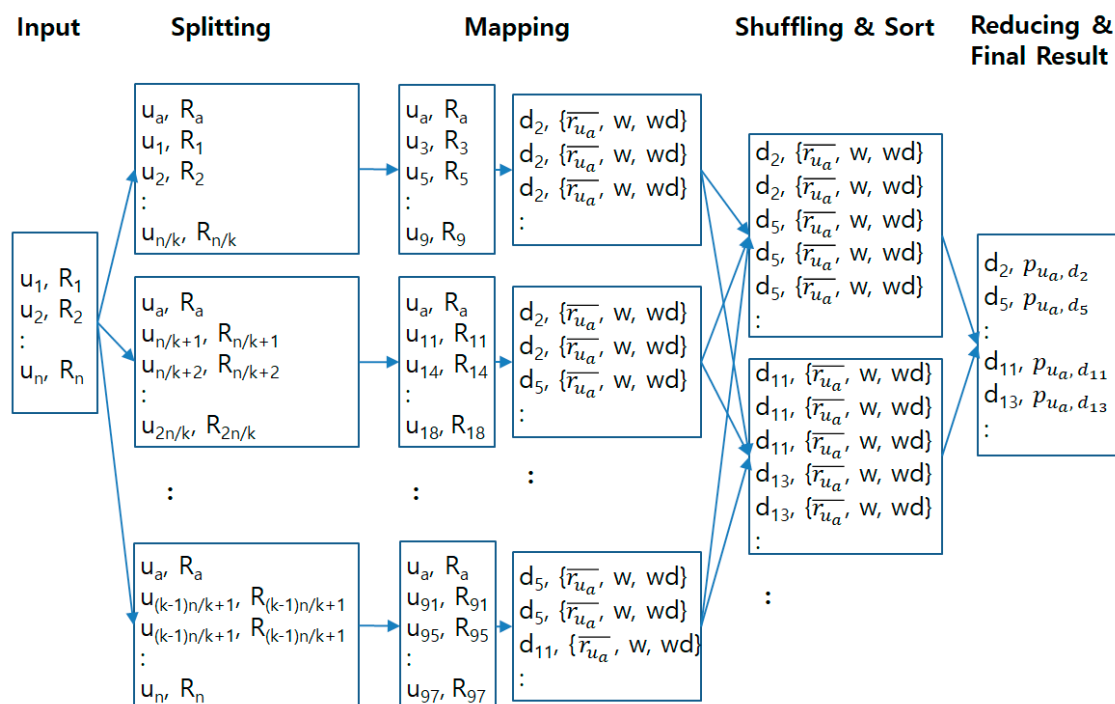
Input

Splitting

Mapping

Shuffling & Sort

Reducing & Final Result

$u_1$, $R_1$
$u_2$, $R_2$
:
$u_n$, $R_n$

$u_a$, $R_a$
$u_1$, $R_1$
$u_2$, $R_2$
:
$u_{n/k}$, $R_{n/k}$

$u_a$, $R_a$
$u_{n/k+1}$, $R_{n/k+1}$
$u_{n/k+2}$, $R_{n/k+2}$
:
$u_{2n/k}$, $R_{2n/k}$

:

$u_a$, $R_a$
$u_{(k-1)n/k+1}$, $R_{(k-1)n/k+1}$
$u_{(k-1)n/k+1}$, $R_{(k-1)n/k+1}$
:
$u_n$, $R_n$

$u_a$, $R_a$
$u_3$, $R_3$
$u_5$, $R_5$
:
$u_9$, $R_9$

$u_a$, $R_a$
$u_{11}$, $R_{11}$
$u_{14}$, $R_{14}$
:
$u_{18}$, $R_{18}$

:

$u_a$, $R_a$
$u_{91}$, $R_{91}$
$u_{95}$, $R_{95}$
:
$u_{97}$, $R_{97}$

$d_2$, {$\overline{r_{u_a}}$, w, wd}
$d_2$, {$\overline{r_{u_a}}$, w, wd}
$d_2$, {$\overline{r_{u_a}}$, w, wd}
:

$d_2$, {$\overline{r_{u_a}}$, w, wd}
$d_2$, {$\overline{r_{u_a}}$, w, wd}
$d_5$, {$\overline{r_{u_a}}$, w, wd}
:

:

$d_5$, {$\overline{r_{u_a}}$, w, wd}
$d_5$, {$\overline{r_{u_a}}$, w, wd}
$d_{11}$, {$\overline{r_{u_a}}$, w, wd}
:

$d_2$, {$\overline{r_{u_a}}$, w, wd}
$d_2$, {$\overline{r_{u_a}}$, w, wd}
$d_5$, {$\overline{r_{u_a}}$, w, wd}
$d_5$, {$\overline{r_{u_a}}$, w, wd}
$d_5$, {$\overline{r_{u_a}}$, w, wd}
:

$d_{11}$, {$\overline{r_{u_a}}$, w, wd}
$d_{11}$, {$\overline{r_{u_a}}$, w, wd}
$d_{11}$, {$\overline{r_{u_a}}$, w, wd}
$d_{13}$, {$\overline{r_{u_a}}$, w, wd}
$d_{13}$, {$\overline{r_{u_a}}$, w, wd}
:

:

$d_2$, $p_{u_a, d_2}$
$d_5$, $p_{u_a, d_5}$
:
$d_{11}$, $p_{u_a, d_{11}}$
$d_{13}$, $p_{u_a, d_{13}}$
: